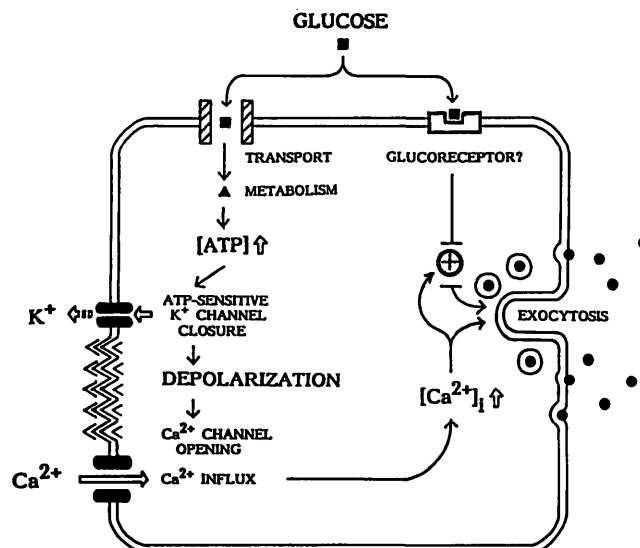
GLUCOSE

TRANSPORT

GLUCORECEPTOR?

METABOLISM

[ATP] ⇧

$\oplus$

ATP-SENSITIVE $K^+$ CHANNEL CLOSURE

$K^+$

EXOCYTOSIS

DEPOLARIZATION

$[Ca^{2+}]_i$ ⇧

$Ca^{2+}$ CHANNEL OPENING

$Ca^{2+}$

$Ca^{2+}$ INFLUX